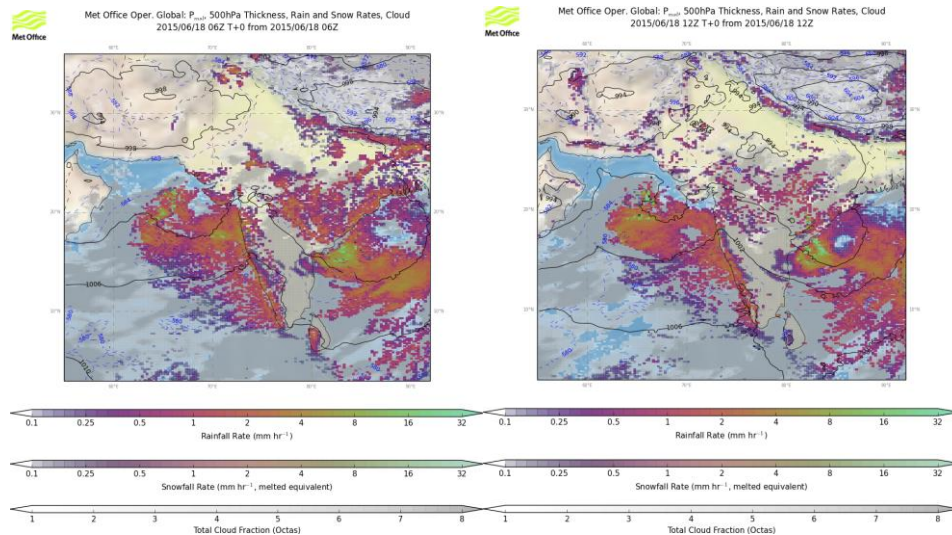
Met Office

Met Office Oper. Global: $P_{msl}$, 500hPa Thickness, Rain and Snow Rates, Cloud
2015/06/18 06Z T+0 from 2015/06/18 06Z

998
998
1006

0.1 0.25 0.5 1 2 4 8 16 32
Rainfall Rate (mm hr$^{-1}$)

0.1 0.25 0.5 1 2 4 8 16 32
Snowfall Rate (mm hr$^{-1}$, melted equivalent)

1 2 3 4 5 6 7 8
Total Cloud Fraction (Octas)

Met Office

Met Office Oper. Global: $P_{msl}$, 500hPa Thickness, Rain and Snow Rates, Cloud
2015/06/18 12Z T+0 from 2015/06/18 12Z

998
1006
1006

0.1 0.25 0.5 1 2 4 8 16 32
Rainfall Rate (mm hr$^{-1}$)

0.1 0.25 0.5 1 2 4 8 16 32
Snowfall Rate (mm hr$^{-1}$, melted equivalent)

1 2 3 4 5 6 7 8
Total Cloud Fraction (Octas)